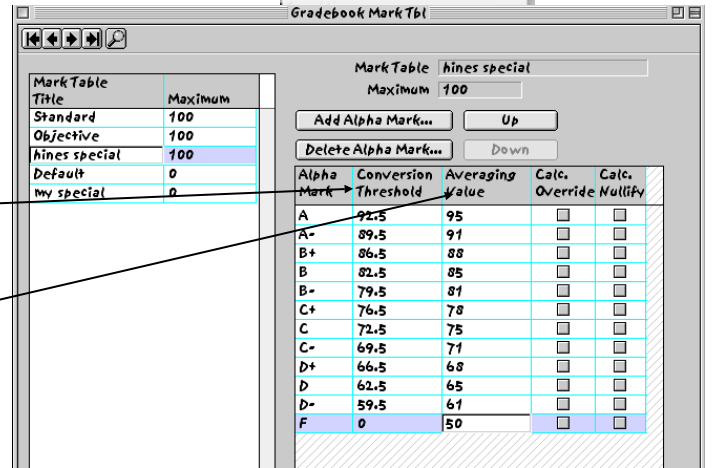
Gradebook Mark Tbl

| Mark Table Title | Maximum |
|---|---|
| Standard | 100 |
| Objective | 100 |
| hines special | 100 |
| Default | 0 |
| my special | 0 |

Mark Table hines special
Maximum 100

Add Alpha Mark...
Up
Delete Alpha Mark...
Down

| Alpha Mark | Conversion Threshold | Averaging Value | Calc. Override | Calc. Nullify |
|---|---|---|---|---|
| A | 92.5 | 95 | ☐ | ☐ |
| A- | 89.5 | 91 | ☐ | ☐ |
| B+ | 86.5 | 88 | ☐ | ☐ |
| B | 82.5 | 85 | ☐ | ☐ |
| B- | 79.5 | 81 | ☐ | ☐ |
| C+ | 76.5 | 78 | ☐ | ☐ |
| C | 72.5 | 75 | ☐ | ☐ |
| C- | 69.5 | 71 | ☐ | ☐ |
| D+ | 66.5 | 68 | ☐ | ☐ |
| D | 62.5 | 65 | ☐ | ☐ |
| D- | 59.5 | 61 | ☐ | ☐ |
| F | 0 | 50 | ☐ | ☐ |